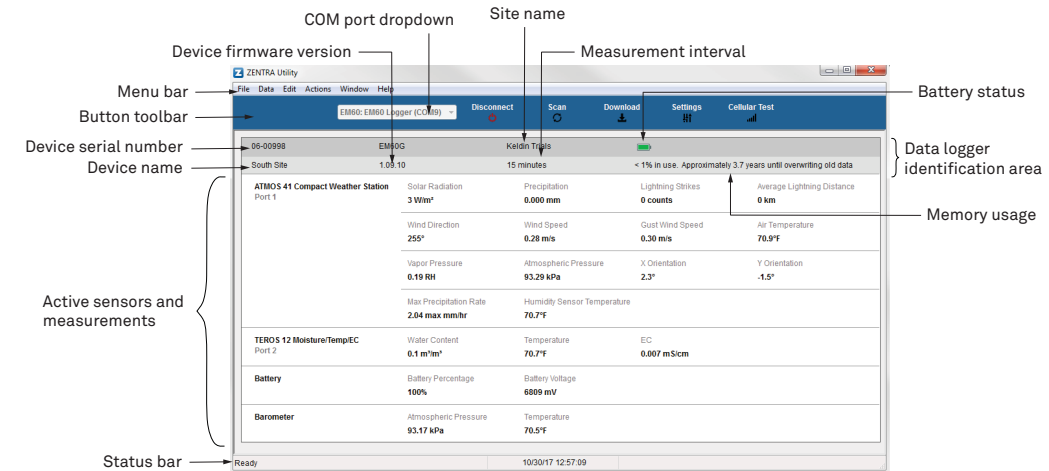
COM port dropdown

Site name

Device firmware version

Measurement interval

ZENTRA Utility

Menu bar

File Data Edit Actions Window Help

Battery status

Button toolbar

EM60: EM60 Logger (COM9)

Disconnect

Scan

Download

Settings

Cellular Test

Device serial number

06-00998

EM60G

Keldin Trials

Data logger identification area

Device name

South Site

1.09.10

15 minutes

< 1% in use. Approximately 3.7 years until overwriting old data

ATMOS 41 Compact Weather Station
Port 1

Solar Radiation
3 W/m²

Precipitation
0.000 mm

Lightning Strikes
0 counts

Average Lightning Distance
0 km

Memory usage

Wind Direction
255°

Wind Speed
0.28 m/s

Gust Wind Speed
0.30 m/s

Air Temperature
70.9°F

Vapor Pressure
0.19 RH

Atmospheric Pressure
93.29 kPa

X Orientation
2.3°

Y Orientation
-1.5°

Active sensors and measurements

Max Precipitation Rate
2.04 max mm/hr

Humidity Sensor Temperature
70.7°F

TEROS 12 Moisture/Temp/EC
Port 2

Water Content
0.1 m³/m³

Temperature
70.7°F

EC
0.007 mS/cm

Battery

Battery Percentage
100%

Battery Voltage
6809 mV

Barometer

Atmospheric Pressure
93.17 kPa

Temperature
70.5°F

Status bar

Ready

10/30/17 12:57:09